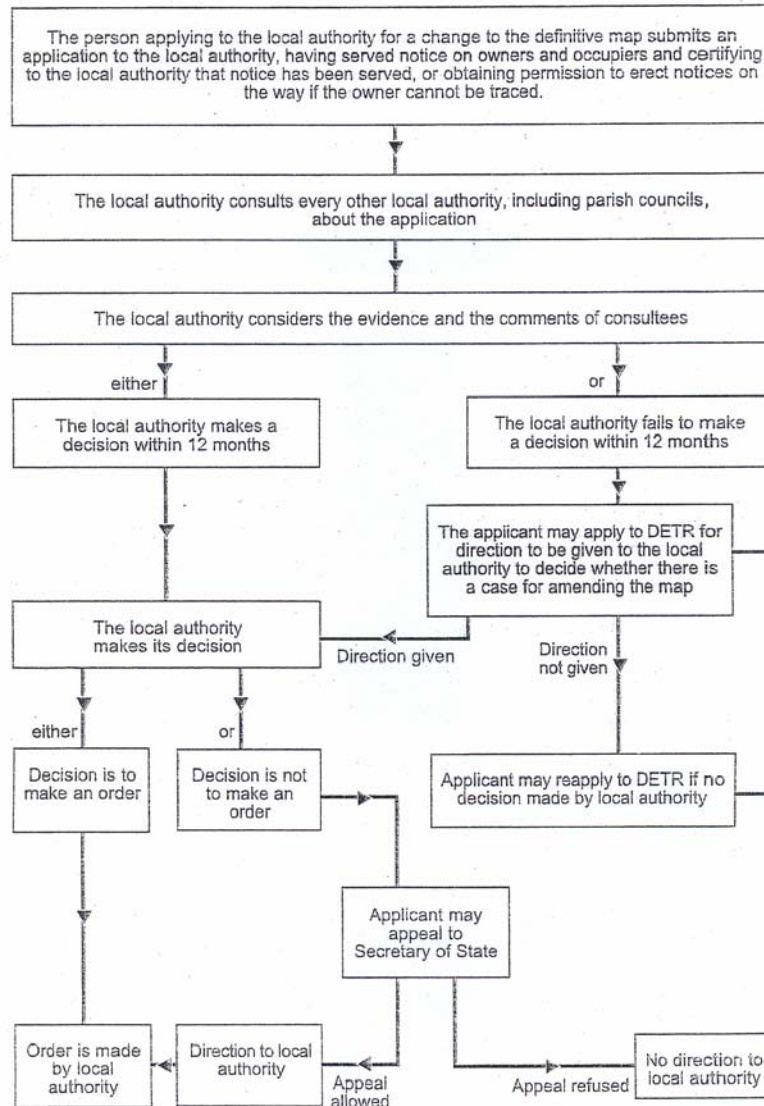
The person applying to the local authority for a change to the definitive map submits an application to the local authority, having served notice on owners and occupiers and certifying to the local authority that notice has been served, or obtaining permission to erect notices on the way if the owner cannot be traced.

The local authority consults every other local authority, including parish councils, about the application

The local authority considers the evidence and the comments of consultees

either

or

The local authority makes a decision within 12 months

The local authority fails to make a decision within 12 months

The applicant may apply to DETR for direction to be given to the local authority to decide whether there is a case for amending the map

The local authority makes its decision

Direction given

Direction not given

either

or

Decision is to make an order

Decision is not to make an order

Applicant may reapply to DETR if no decision made by local authority

Applicant may appeal to Secretary of State

Order is made by local authority

Direction to local authority

Appeal allowed

Appeal refused

No direction to local authority